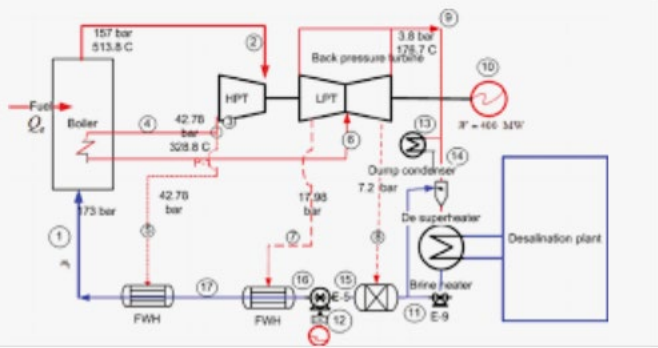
157 bar
513.8 C

2

9

3.8 bar
176.7 C

Back pressure turbine

10

Fuel
$Q_e$

Boiler

HPT

LPT

$W = 466$ MW

4

42.78 bar
328.8 C

3

6

13

14

Dump condenser

7.2 bar

42.78 bar

17.98 bar

173 bar

1

5

7

8

De superheater

Desalination plant

17

16

15

E-5

12

11

Brine heater

E-9

FWH

FWH